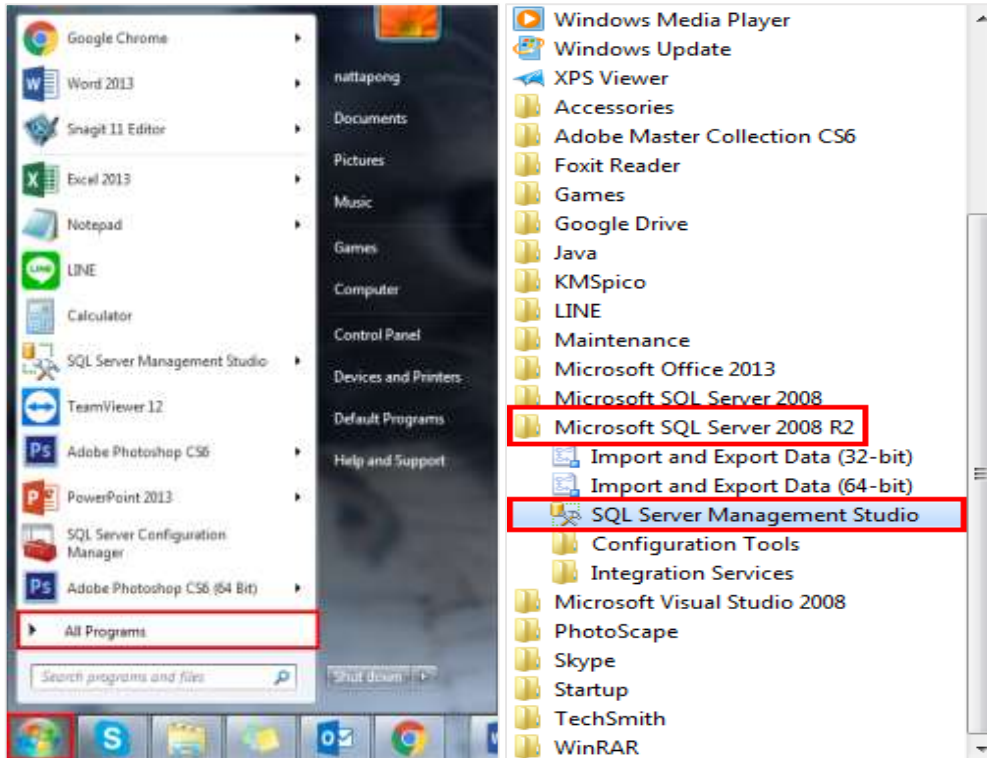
Google Chrome
Word 2013
Snagit 11 Editor
Excel 2013
Notepad
LINE
Calculator
SQL Server Management Studio
TeamViewer 12
Adobe Photoshop CS6
PowerPoint 2013
SQL Server Configuration Manager
Adobe Photoshop CS6 (64 Bit)
All Programs
Search programs and files

nattapong
Documents
Pictures
Music
Games
Computer
Control Panel
Devices and Printers
Default Programs
Help and Support
Shut down

Windows Media Player
Windows Update
XPS Viewer
Accessories
Adobe Master Collection CS6
Foxit Reader
Games
Google Drive
Java
KMSpico
LINE
Maintenance
Microsoft Office 2013
Microsoft SQL Server 2008
Microsoft SQL Server 2008 R2
Import and Export Data (32-bit)
Import and Export Data (64-bit)
SQL Server Management Studio
Configuration Tools
Integration Services
Microsoft Visual Studio 2008
PhotoScape
Skype
Startup
TechSmith
WinRAR